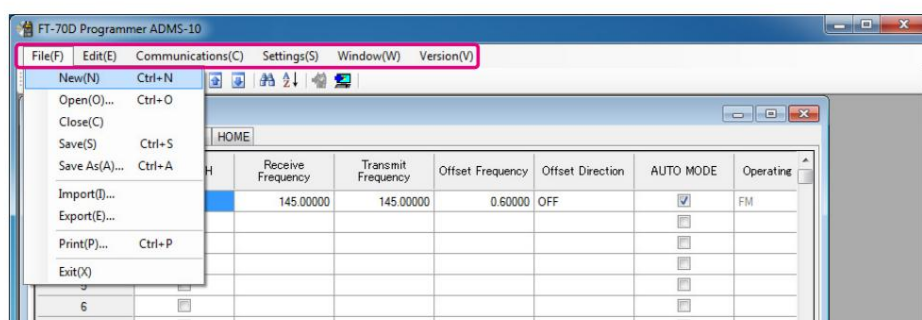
FT-70D Programmer ADMS-10

File(F) Edit(E) Communications(C) Settings(S) Window(W) Version(V)

New(N) Ctrl+N
Open(O)... Ctrl+O
Close(C)
Save(S) Ctrl+S
Save As(A)... Ctrl+A
Import(I)...
Export(E)...
Print(P)... Ctrl+P
Exit(X)

HOME

| | H | Receive Frequency | Transmit Frequency | Offset Frequency | Offset Direction | AUTO MODE | Operating |
|---|---|---|---|---|---|---|---|
| | | 145.00000 | 145.00000 | 0.60000 | OFF | ☑ | FM |
| | | | | | | ☐ | |
| | | | | | | ☐ | |
| | | | | | | ☐ | |
| 5 | ☐ | | | | | ☐ | |
| 6 | ☐ | | | | | ☐ | |